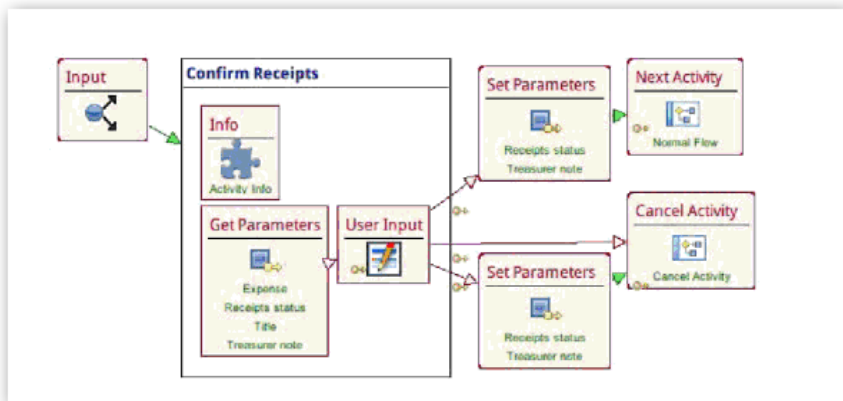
Input

Confirm Receipts

Info

Activity Info

Get Parameters

Expense
Receipts status
Title
Treasurer note

User Input

Set Parameters

Receipts status
Treasurer note

Next Activity

Normal Flow

Cancel Activity

Cancel Activity

Set Parameters

Receipts status
Treasurer note